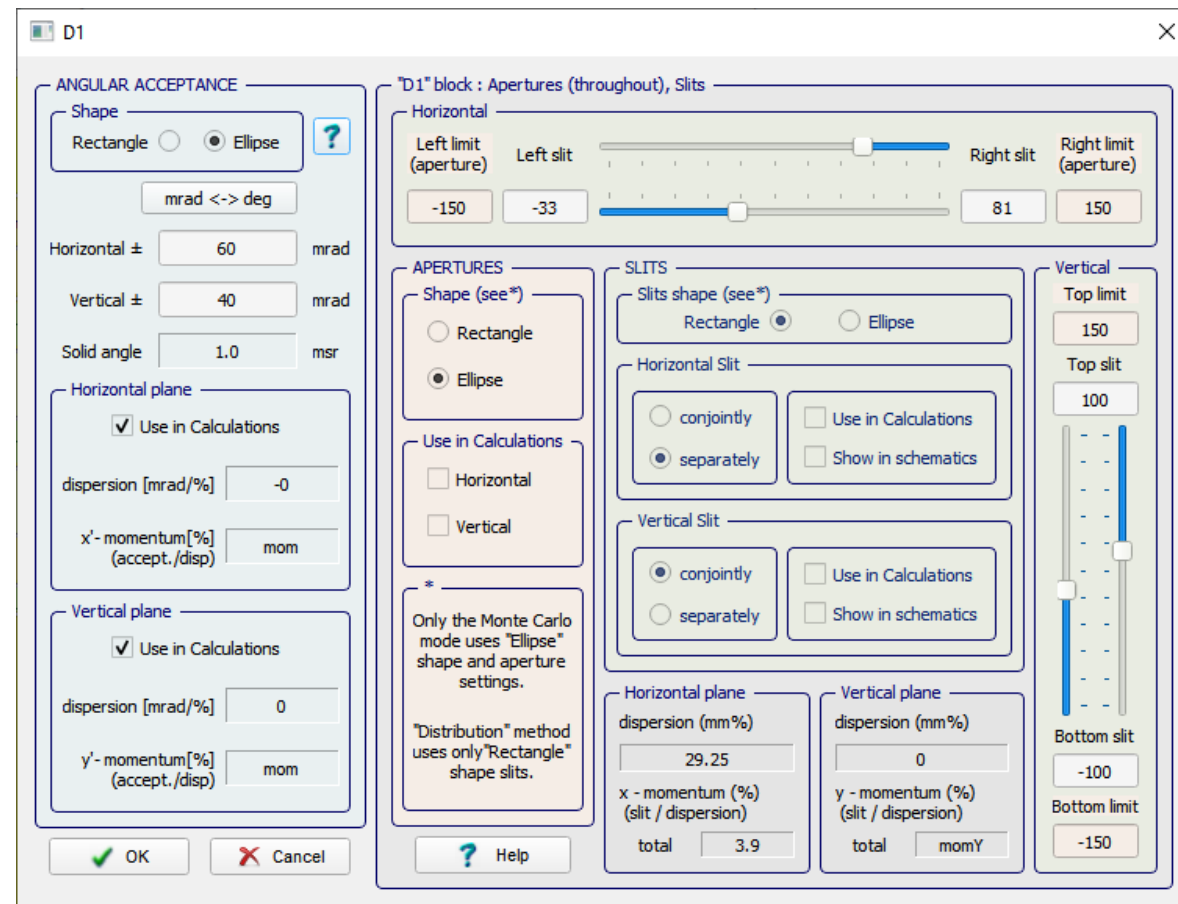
D1

ANGULAR ACCEPTANCE
Shape
Rectangle Ellipse
?
mrad <-> deg
Horizontal ± 60 mrad
Vertical ± 40 mrad
Solid angle 1.0 msr
Horizontal plane
Use in Calculations
dispersion [mrad/%] -0
x'- momentum[%] (accept./disp) mom
Vertical plane
Use in Calculations
dispersion [mrad/%] 0
y'- momentum[%] (accept./disp) mom
OK Cancel

"D1" block : Apertures (throughout), Slits
Horizontal
Left limit (aperture) Left slit Right slit Right limit (aperture)
-150 -33 81 150

APERTURES
Shape (see*)
Rectangle
Ellipse
Use in Calculations
Horizontal
Vertical
*
Only the Monte Carlo mode uses "Ellipse" shape and aperture settings.

"Distribution" method uses only"Rectangle" shape slits.
? Help

SLITS
Slits shape (see*)
Rectangle Ellipse
Horizontal Slit
conjointly
separately
Use in Calculations
Show in schematics
Vertical Slit
conjointly
separately
Use in Calculations
Show in schematics

Horizontal plane
dispersion (mm%)
29.25
x - momentum (%) (slit / dispersion)
total 3.9

Vertical plane
dispersion (mm%)
0
y - momentum (%) (slit / dispersion)
total momY

Vertical
Top limit
150
Top slit
100
Bottom slit
-100
Bottom limit
-150